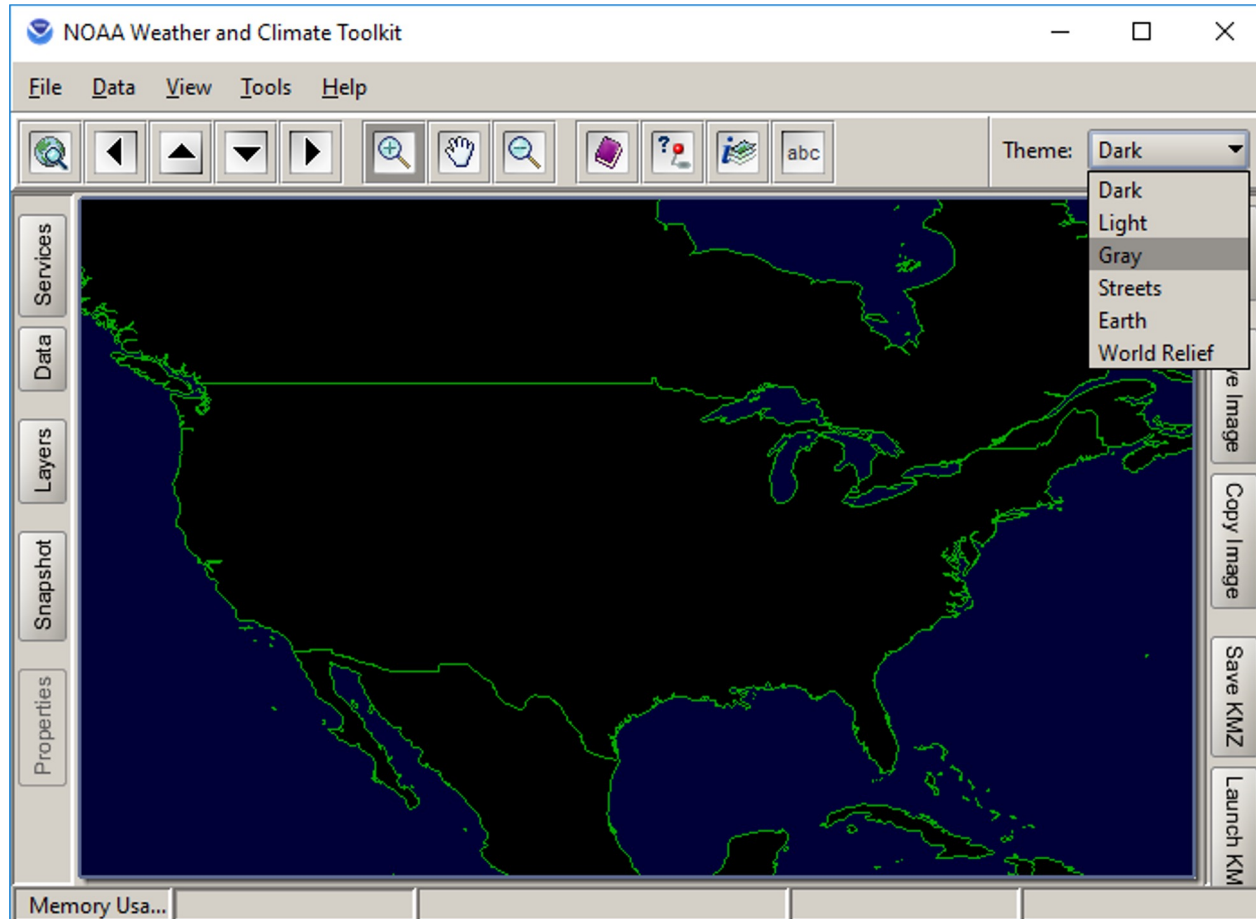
NOAA Weather and Climate Toolkit

File Data View Tools Help

abc

Theme: Dark

Dark
Light
Gray
Streets
Earth
World Relief

Services
Data
Layers
Snapshot
Properties

ve Image
Copy Image
Save KMZ
Launch KM

Memory Usa...